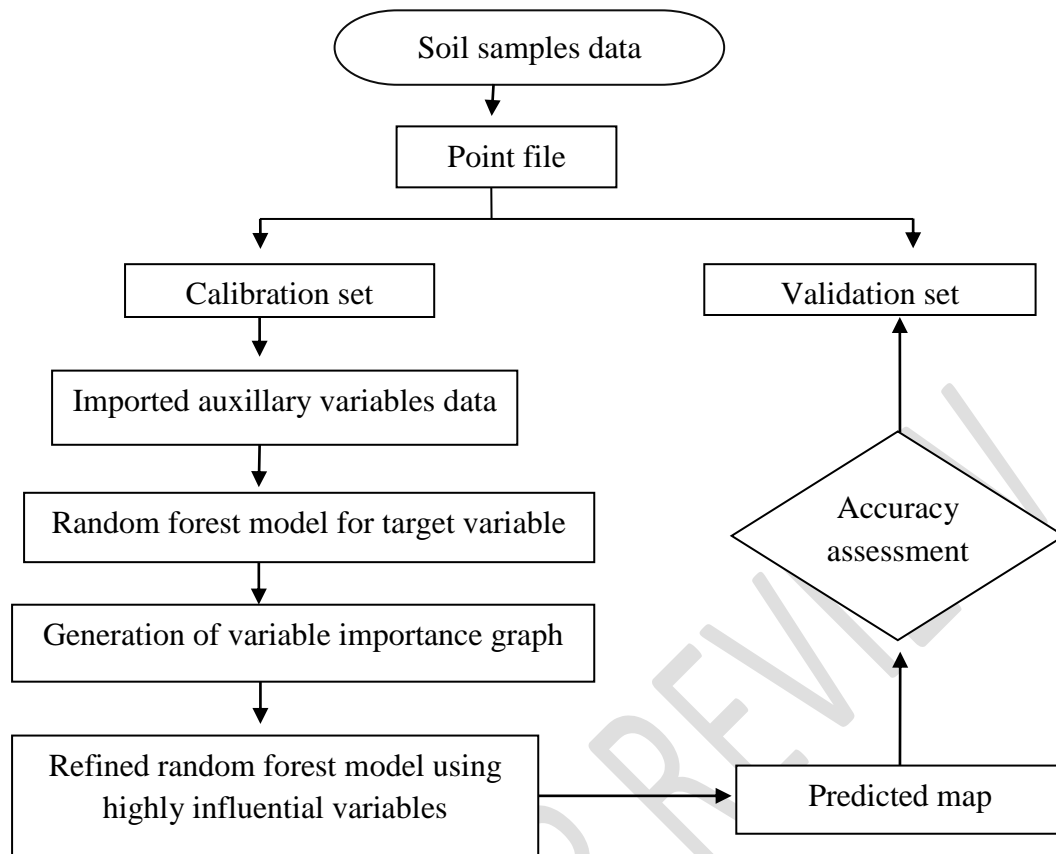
Soil samples data

Point file

Calibration set

Validation set

Imported auxillary variables data

Random forest model for target variable

Accuracy assessment

Generation of variable importance graph

Refined random forest model using highly influential variables

Predicted map

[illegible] REVIEW